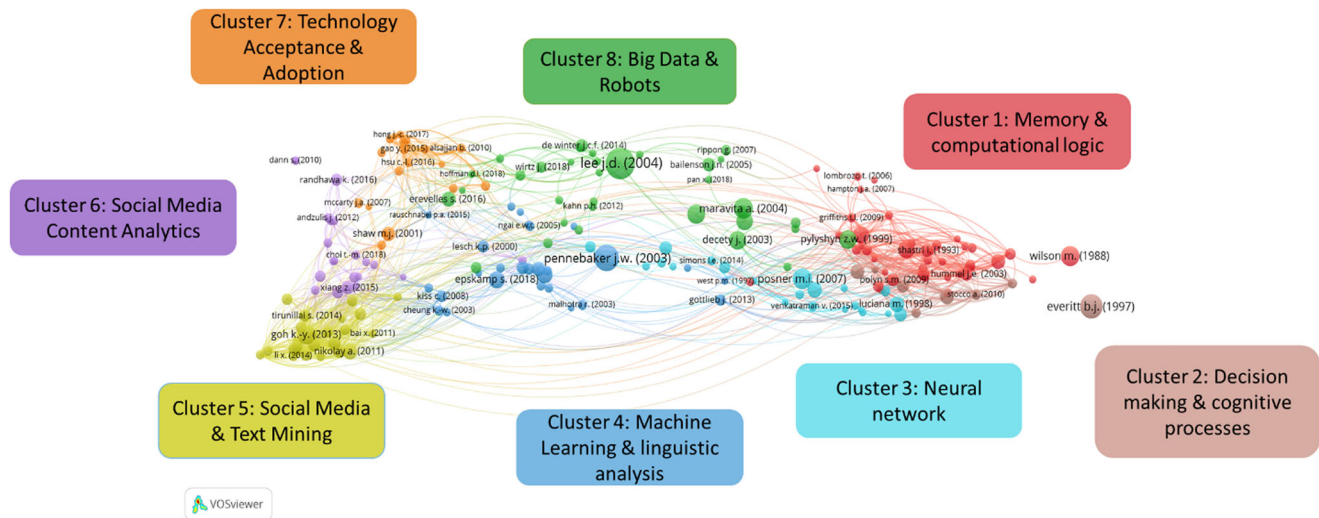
Cluster 7: Technology Acceptance & Adoption

Cluster 8: Big Data & Robots

Cluster 1: Memory & computational logic

Cluster 6: Social Media Content Analytics

hong j.-c. (2017)
gao y. (2015) alsajjan b. (2010)
dann s. (2010)
hsu c.-l. (2016)
de winter j.c.f. (2014)
rippon g. (2007)
bailenson j.n. (2005)
wirtz j. (2018)
lee j.d. (2004)
pan x. (2018)
hoffman d.l. (2018)
randhawa k. (2016)
lombrozo t. (2006)
hampton j.a. (2007)
mccarty j.a. (2007)
erevelles s. (2016)
andzulis j. (2012)
rauschnabel p.a. (2015)
kahn p.h. (2012)
maravita a. (2004)
griffiths t.l. (2009)
shaw m.j. (2001)
ngai e.w.t. (2005)
pylyshyn z.w. (1999)
lesch k.p. (2000)
decety j. (2003)
shastri l. (1993)
choi t.-m. (2018)
pennebaker j.w. (2003)
simons i.e. (2014)
wilson m. (1988)
epskamp s. (2018)
west p.m. (1997)
posner m.i. (2007)
hummel j.e. (2003)
xiang z. (2015)
polyn s.m. (2009)
kiss c. (2008)
gottlieb j. (2013)
luciana m. (1998)
stocco a. (2010)
cheung k.-w. (2003)
tirunillai s. (2014)
malhotra r. (2003)
venkatraman v. (2015)
everitt b.j. (1997)
bai x. (2011)
goh k.-y. (2013)
li x. (2014)
nikolay a. (2011)

Cluster 2: Decision making & cognitive processes

Cluster 3: Neural network

Cluster 5: Social Media & Text Mining

Cluster 4: Machine Learning & linguistic analysis

VOSviewer